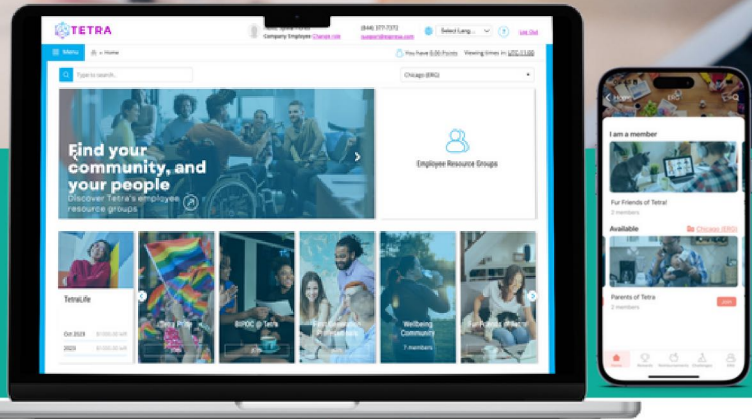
TETRA

Company: Employee Change role

(844) 377-7372
support@tetrasa.com

Select Lang...

Log Out

Menu

Home

You have 0.00 Points

Viewing times in: UTC-11:00

Type to search...

Chicago (ERG)

Find your community, and your people
Discover Tetra's employee resource groups

Employee Resource Groups

TetraLife

Oct 2023

2023

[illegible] Pride

BIPOC @ Tetra

Join

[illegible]

Wellbeing Community

7 members

Fur Friends of Tetra

I am a member

Fur Friends of Tetra!

3 members

Available

Chicago (ERG)

Parents of Tetra

2 members

Join